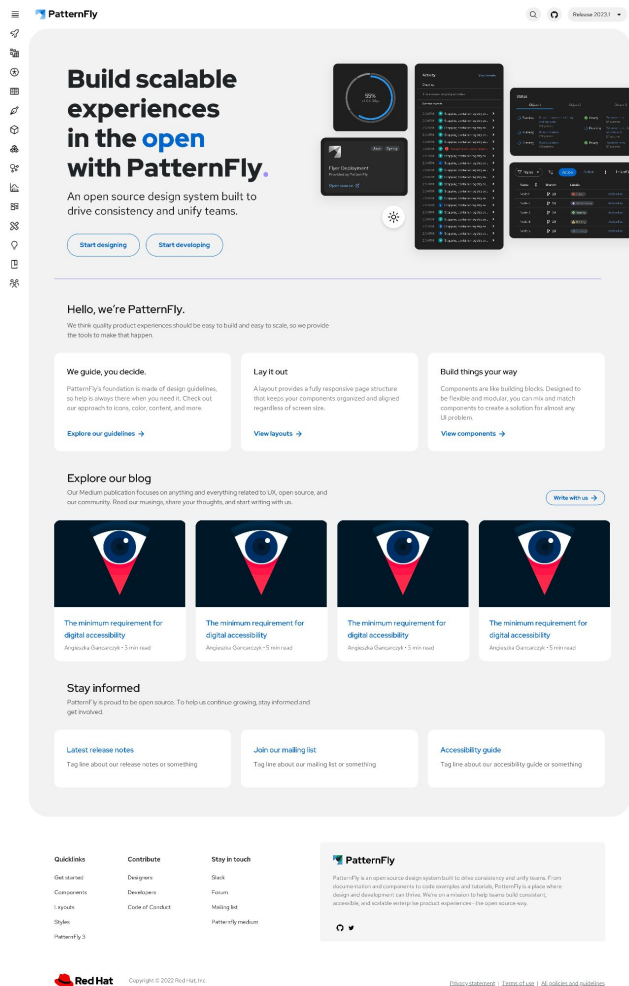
PatternFly

Release 2023.1

Build scalable experiences in the open with PatternFly.

An open source design system built to drive consistency and unify teams.

Start designing Start developing

55%

Activity

Flyer Deployment

Hello, we're PatternFly.

We think quality product experiences should be easy to build and easy to scale, so we provide the tools to make that happen.

We guide, you decide.

PatternFly's foundation is made of design guidelines, so help is always there when you need it. Check out our approach to icons, color, content, and more.

Explore our guidelines →

Lay it out

A layout provides a fully responsive page structure that keeps your components organized and aligned regardless of screen size.

View layouts →

Build things your way

Components are like building blocks. Designed to be flexible and modular, you can mix and match components to create a solution for almost any UI problem.

View components →

Explore our blog

Our Medium publication focuses on anything and everything related to UX, open source, and our community. Read our musings, share your thoughts, and start writing with us.

Write with us →

The minimum requirement for digital accessibility
Angieszka Gancarczyk • 5 min read

The minimum requirement for digital accessibility
Angieszka Gancarczyk • 5 min read

The minimum requirement for digital accessibility
Angieszka Gancarczyk • 5 min read

The minimum requirement for digital accessibility
Angieszka Gancarczyk • 5 min read

Stay informed

PatternFly is proud to be open source. To help us continue growing, stay informed and get involved.

Latest release notes
Tag line about our release notes or something

Join our mailing list
Tag line about our mailing list or something

Accessibility guide
Tag line about our accesibility guide or something

Quicklinks
Get started
Components
Layouts
Styles
PatternFly 3

Contribute
Designers
Developers
Code of Conduct

Stay in touch
Slack
Forum
Mailing list
Patternfly medium

PatternFly

PatternFly is an open source design system built to drive consistency and unify teams. From documentation and components to code examples and tutorials, PatternFly is a place where design and development can thrive. We're on a mission to help teams build consistent, accessible, and scalable enterprise product experiences - the open source way.

Red Hat

Copyright © 2022 Red Hat, Inc.

Privacy statement | Terms of use | All policies and guidelines